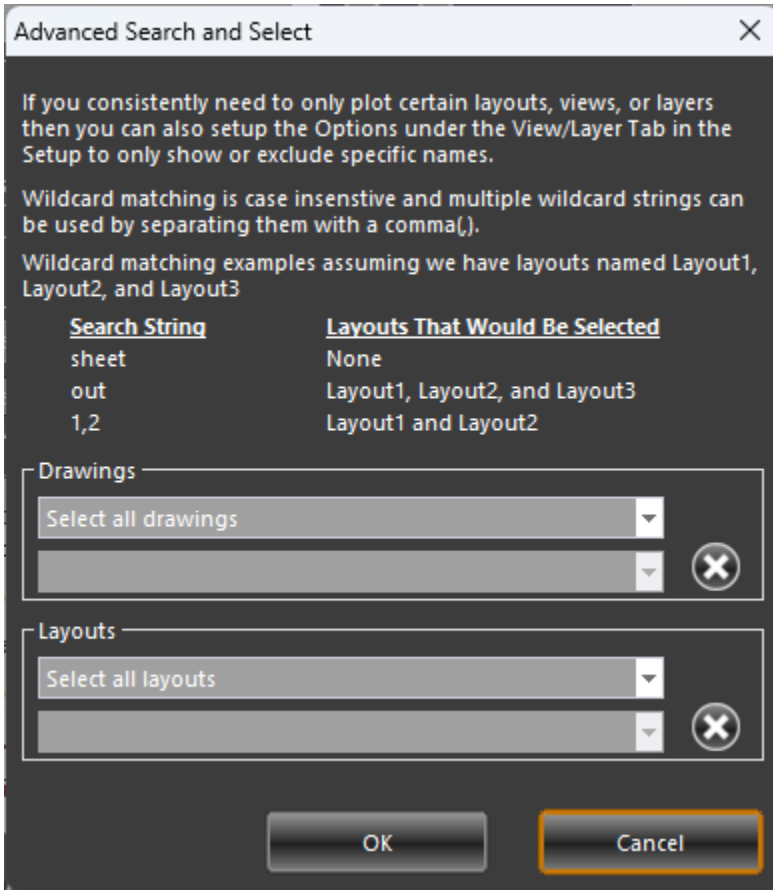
Advanced Search and Select

If you consistently need to only plot certain layouts, views, or layers then you can also setup the Options under the View/Layer Tab in the Setup to only show or exclude specific names.

Wildcard matching is case insenstive and multiple wildcard strings can be used by separating them with a comma(,).

Wildcard matching examples assuming we have layouts named Layout1, Layout2, and Layout3

| Search String | Layouts That Would Be Selected |
|---|---|
| sheet | None |
| out | Layout1, Layout2, and Layout3 |
| 1,2 | Layout1 and Layout2 |

Drawings
Select all drawings

Layouts
Select all layouts

OK
Cancel